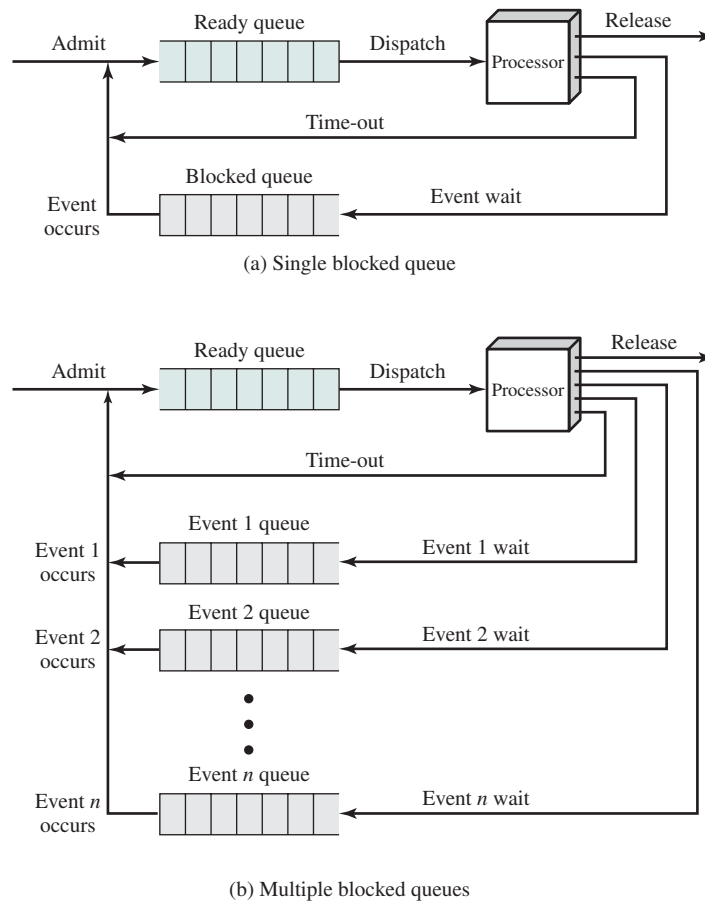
Admit

Ready queue

Dispatch

Processor

Release

Time-out

Blocked queue

Event wait

Event occurs

(a) Single blocked queue

Admit

Ready queue

Dispatch

Processor

Release

Time-out

Event 1 queue

Event 1 occurs

Event 1 wait

Event 2 queue

Event 2 occurs

Event 2 wait

Event $n$ queue

Event $n$ occurs

Event $n$ wait

(b) Multiple blocked queues